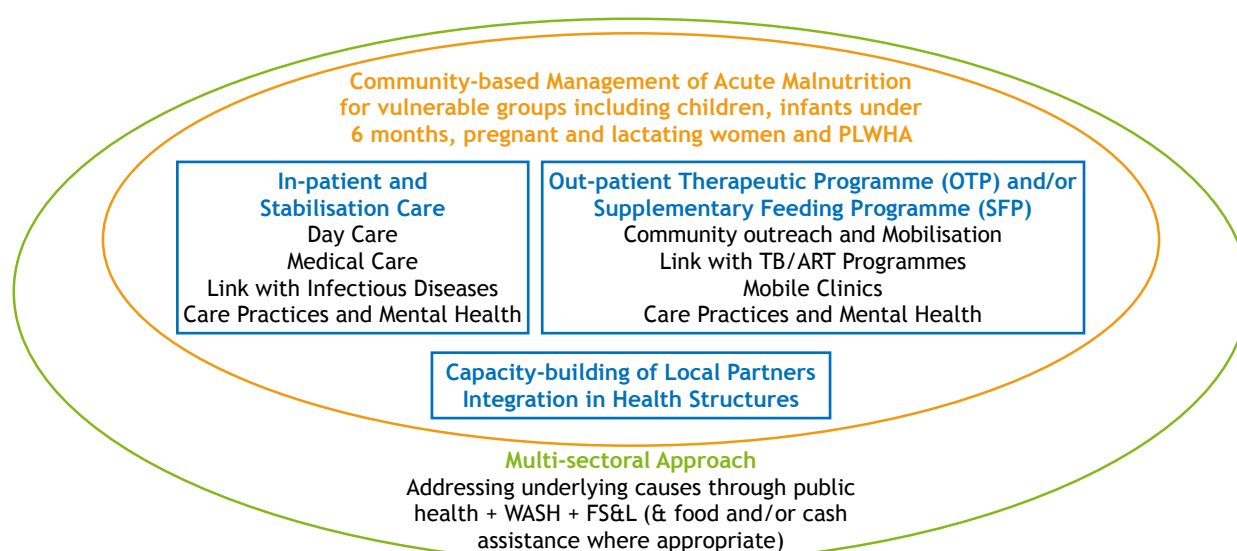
Community-based Management of Acute Malnutrition for vulnerable groups including children, infants under 6 months, pregnant and lactating women and PLWHA

In-patient and Stabilisation Care
Day Care
Medical Care
Link with Infectious Diseases
Care Practices and Mental Health

Out-patient Therapeutic Programme (OTP) and/or Supplementary Feeding Programme (SFP)
Community outreach and Mobilisation
Link with TB/ART Programmes
Mobile Clinics
Care Practices and Mental Health

Capacity-building of Local Partners
Integration in Health Structures

Multi-sectoral Approach
Addressing underlying causes through public health + WASH + FS&L (& food and/or cash assistance where appropriate)